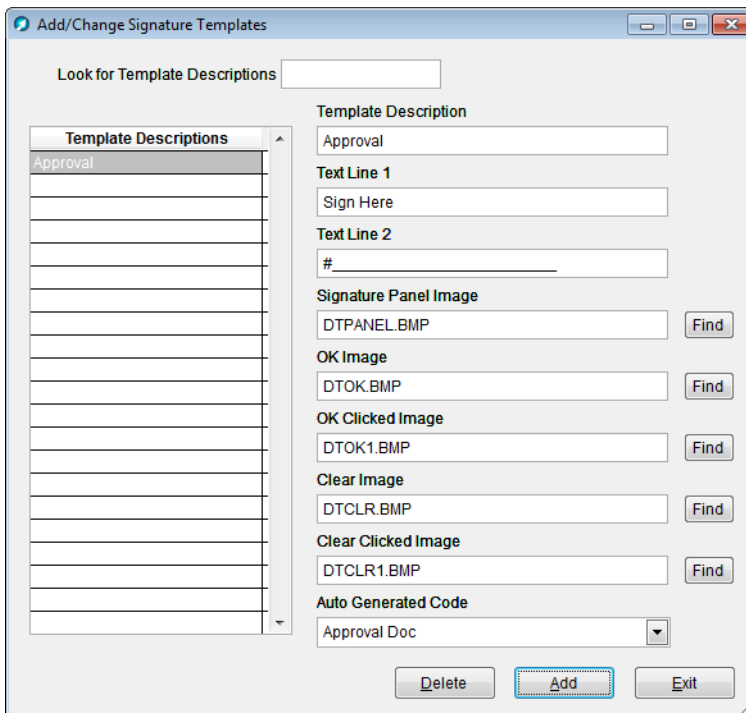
Add/Change Signature Templates

Look for Template Descriptions

| Template Descriptions |
|---|
| Approval |

Template Description
Approval

Text Line 1
Sign Here

Text Line 2
#________________________

Signature Panel Image
DTPANEL.BMP
Find

OK Image
DTOK.BMP
Find

OK Clicked Image
DTOK1.BMP
Find

Clear Image
DTCLR.BMP
Find

Clear Clicked Image
DTCLR1.BMP
Find

Auto Generated Code
Approval Doc

Delete Add Exit